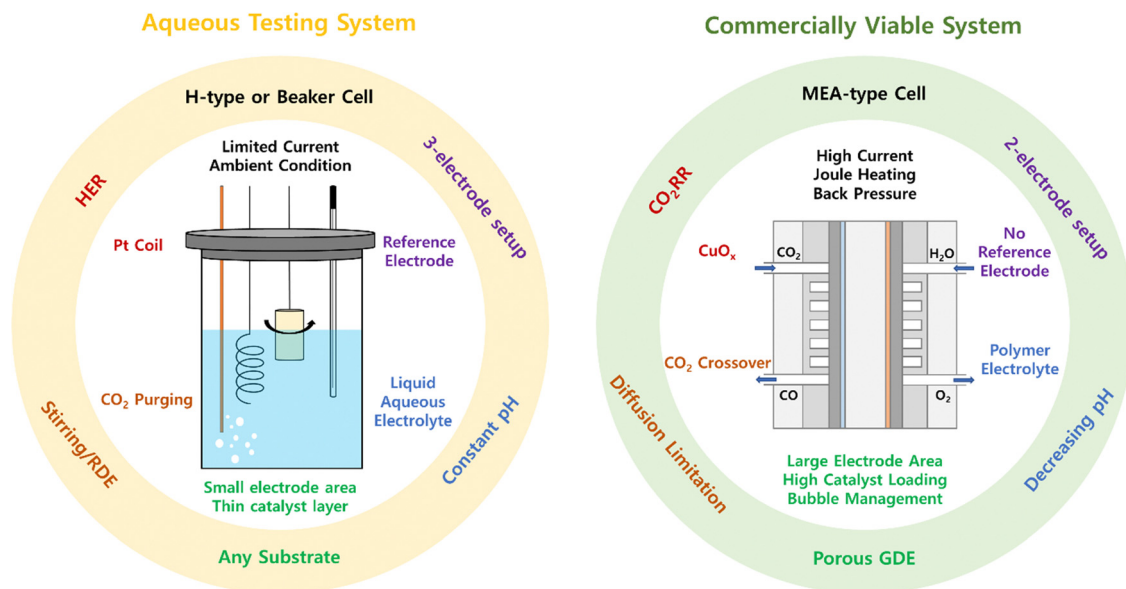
Aqueous Testing System

H-type or Beaker Cell

HER

3-electrode setup

Limited Current
Ambient Condition

Pt Coil

Reference Electrode

$CO_2$ Purging

Liquid Aqueous Electrolyte

Stirring/RDE

Constant pH

Small electrode area
Thin catalyst layer

Any Substrate

Commercially Viable System

MEA-type Cell

$CO_2RR$

2-electrode setup

High Current
Joule Heating
Back Pressure

$CuO_x$

$CO_2$

$H_2O$

No Reference Electrode

$CO_2$ Crossover

Polymer Electrolyte

CO

$O_2$

Diffusion Limitation

Decreasing pH

Large Electrode Area
High Catalyst Loading
Bubble Management

Porous GDE